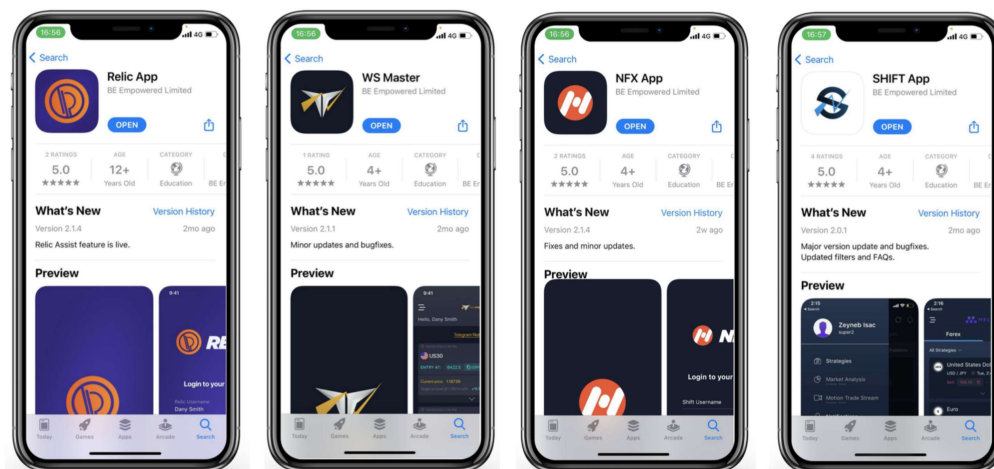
16:56 4G
Search
Relic App
BE Empowered Limited
OPEN
2 RATINGS 5.0 ★★★★★
AGE 12+ Years Old
CATEGORY Education
BE E
What's New
Version History
Version 2.1.4
2mo ago
Relic Assist feature is live.
Preview
9:41
RE
Login to your
Relic Username
Dany Smith
Today Games Apps Arcade Search

16:56 4G
Search
WS Master
BE Empowered Limited
OPEN
1 RATING 5.0 ★★★★★
AGE 4+ Years Old
CATEGORY Education
E
What's New
Version History
Version 2.1.1
2mo ago
Minor updates and bugfixes.
Preview
9:41
Hello, Dany Smith
Telegram No
US30
ENTRY AT 6452.5
Confirmation 138786
Today Games Apps Arcade Search

16:56 4G
Search
NFX App
BE Empowered Limited
OPEN
2 RATINGS 5.0 ★★★★★
AGE 4+ Years Old
CATEGORY Education
BE Er
What's New
Version History
Version 2.1.4
2w ago
Fixes and minor updates.
Preview
N
Login to your
Shift Username
Today Games Apps Arcade Search

16:57 4G
Search
SHIFT App
BE Empowered Limited
OPEN
4 RATINGS 5.0 ★★★★★
AGE 4+ Years Old
CATEGORY Education
BE
What's New
Version History
Version 2.0.1
2mo ago
Major version update and bugfixes.
Updated filters and FAQs.
Preview
2:15
Search
Zeyneb Isac
Strategies
Market Analysis
Motion Trade Stream
2:16
Forex
All Strategies
United States Do
USD | JPY
Euro
Today Games Apps Arcade Search